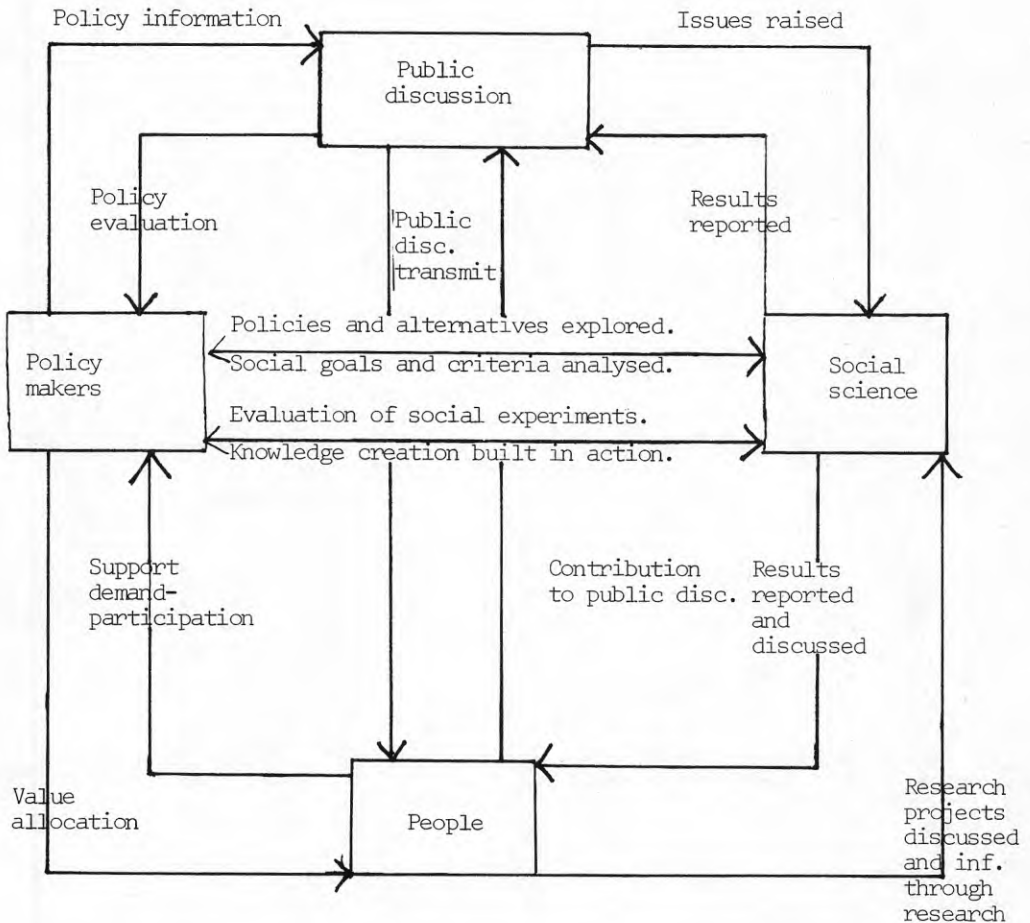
Policy information

Issues raised

Public discussion

Policy evaluation

Public disc. transmit

Results reported

Policy makers

Policies and alternatives explored.

Social goals and criteria analysed.

Evaluation of social experiments.

Knowledge creation built in action.

Social science

Support demand-participation

Contribution to public disc.

Results reported and discussed

Value allocation

People

Research projects discussed and inf. through research